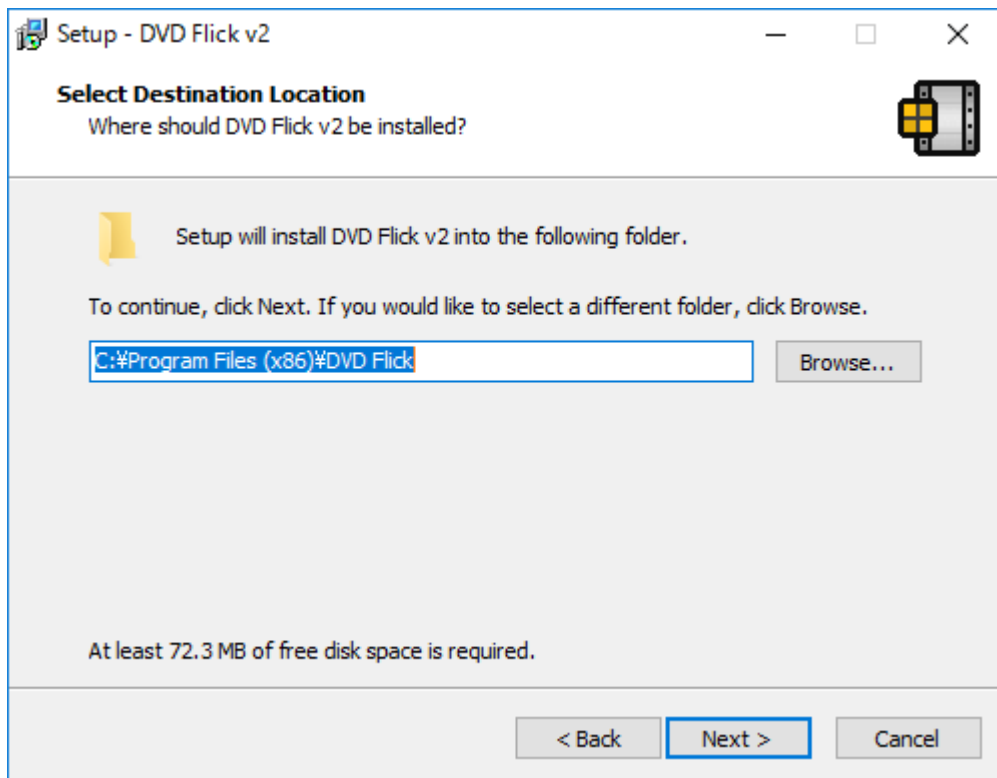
Setup - DVD Flick v2

Select Destination Location
Where should DVD Flick v2 be installed?

Setup will install DVD Flick v2 into the following folder.

To continue, click Next. If you would like to select a different folder, click Browse.

C:¥Program Files (x86)¥DVD Flick

Browse...

At least 72.3 MB of free disk space is required.

< Back
Next >
Cancel